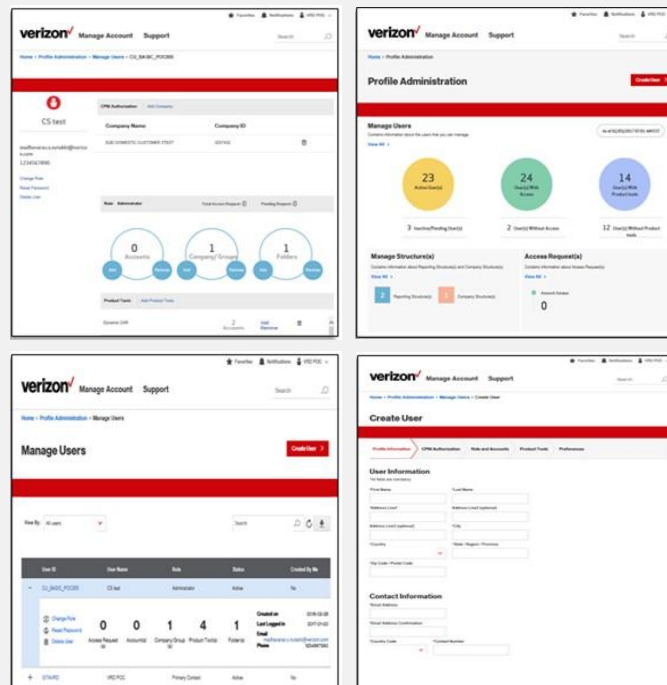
verizon Manage Account Support
Favorites Notifications VRD POC
Search

Home > Profile Administration > Manage Users > CU_BASIC_POC005

CS test

CPNI Authorization Add Company

Company Name Company ID
ABC DOMESTIC CUSTOMER STREET 000T401

Change Role
Reset Password
Delete User

Role: Administrator Total Access Request Pending Request

0 Accounts
1 Company/ Groups
1 Folders

Add Remove

Product Tools Add Product Tools

Dynamic CAR 2 Accounts Add Remove

verizon Manage Account Support
Favorites Notifications VRD POC
Search

Home > Profile Administration

Profile Administration
Create User

Manage Users
View All >

23 Active User(s)
24 User(s) With Access
14 User(s) With Product tools

3 Inactive/Pending User(s)
2 User(s) Without Access
12 User(s) Without Product tools

Manage Structure(s)
View All >
2 Reporting Structure(s)
1 Company Structure(s)

Access Request(s)
View All >
0

verizon Manage Account Support
Favorites Notifications VRD POC
Search

Home > Profile Administration > Manage Users

Manage Users
Create User >

View By: All users
Search

| User ID | User Name | Role | Status | Created By Me |
|---|---|---|---|---|
| CU_BASIC_POC005 | CS test | Administrator | Active | No |
| DTN-RD | VRD POC | Primary Contact | Active | No |

Change Role
Reset Password
Delete User

0 Access Request(s)
0 Accounts(s)
1 Company Group(s)
4 Product Tool(s)
1 Folder(s)

Created on
Last Logged In
Email
Phone

verizon Manage Account Support
Favorites Notifications VRD POC
Search

Home > Profile Administration > Manage Users > Create User

Create User

Profile Information CPNI Authorization Role and Accounts Product Tools Preferences

User Information
*All fields are mandatory

*First Name
*Last Name
*Address Line1
Address Line2 (optional)
Address Line3 (optional)
*City
*Country
*State / Region / Province
*Zip Code / Postal Code

Contact Information
*Email Address
*Email Address Confirmation
*Country Code
*Contact Number